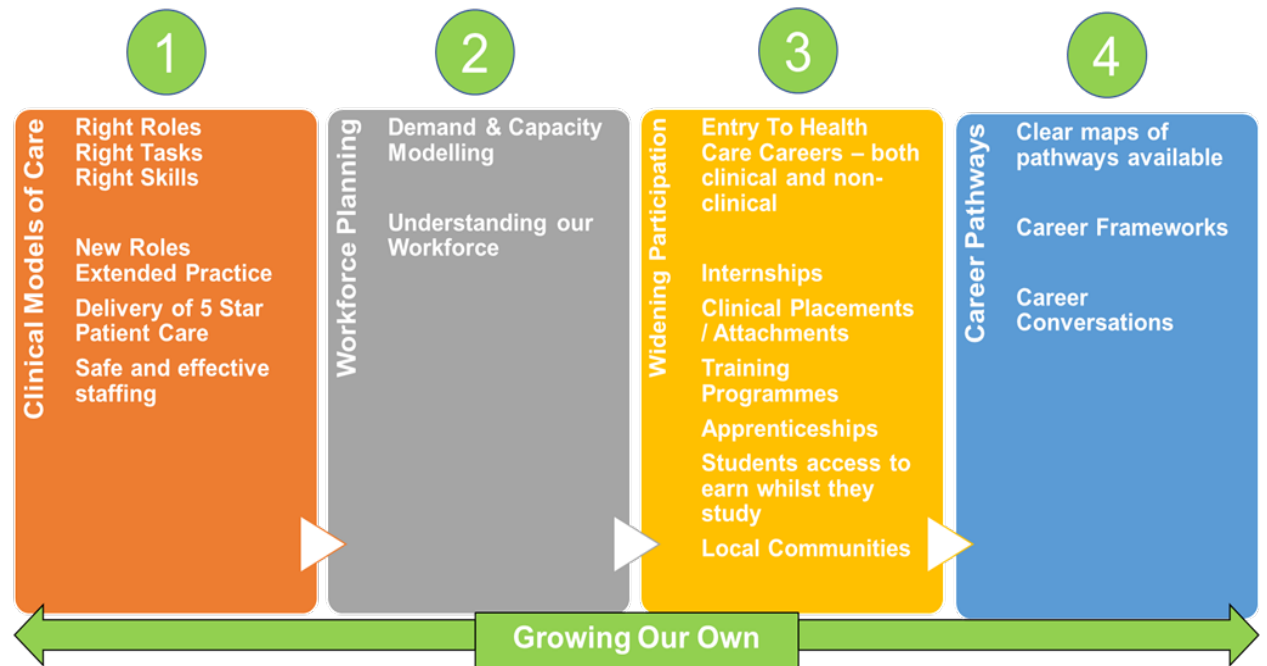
1

Clinical Models of Care

Right Roles
Right Tasks
Right Skills

New Roles
Extended Practice

Delivery of 5 Star Patient Care

Safe and effective staffing

2

Workforce Planning

Demand & Capacity Modelling

Understanding our Workforce

3

Widening Participation

Entry To Health Care Careers – both clinical and non-clinical

Internships

Clinical Placements / Attachments

Training Programmes

Apprenticeships

Students access to earn whilst they study

Local Communities

4

Career Pathways

Clear maps of pathways available

Career Frameworks

Career Conversations

Growing Our Own